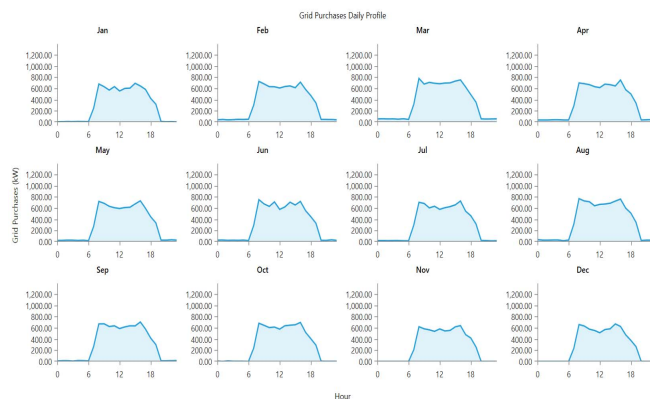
Grid Purchases Daily Profile

Jan
1,200.00
1,000.00
800.00
600.00
400.00
200.00
0.00
0 6 12 18

Feb
1,200.00
1,000.00
800.00
600.00
400.00
200.00
0.00
0 6 12 18

Mar
1,200.00
1,000.00
800.00
600.00
400.00
200.00
0.00
0 6 12 18

Apr
1,200.00
1,000.00
800.00
600.00
400.00
200.00
0.00
0 6 12 18

Grid Purchases (kW)

May
1,200.00
1,000.00
800.00
600.00
400.00
200.00
0.00
0 6 12 18

Jun
1,200.00
1,000.00
800.00
600.00
400.00
200.00
0.00
0 6 12 18

Jul
1,200.00
1,000.00
800.00
600.00
400.00
200.00
0.00
0 6 12 18

Aug
1,200.00
1,000.00
800.00
600.00
400.00
200.00
0.00
0 6 12 18

Sep
1,200.00
1,000.00
800.00
600.00
400.00
200.00
0.00
0 6 12 18

Oct
1,200.00
1,000.00
800.00
600.00
400.00
200.00
0.00
0 6 12 18

Nov
1,200.00
1,000.00
800.00
600.00
400.00
200.00
0.00
0 6 12 18

Dec
1,200.00
1,000.00
800.00
600.00
400.00
200.00
0.00
0 6 12 18

Hour